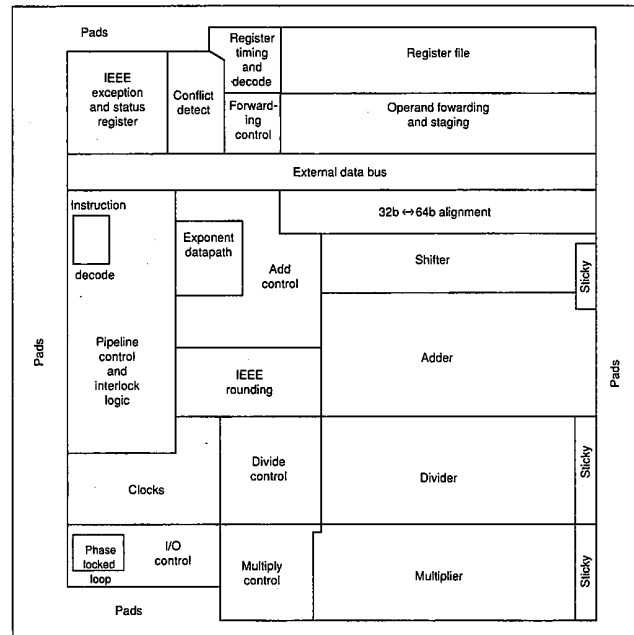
Pads

IEEE exception and status register

Conflict detect

Register timing and decode

Forwarding control

Register file

Operand fowarding and staging

External data bus

Instruction

decode

Exponent datapath

Add control

$32b \leftrightarrow 64b$ alignment

Shifter

Sticky

Pads

Pipeline control and interlock logic

IEEE rounding

Adder

Pads

Clocks

Divide control

Divider

Sticky

Phase locked loop

I/O control

Multiply control

Multiplier

Sticky

Pads